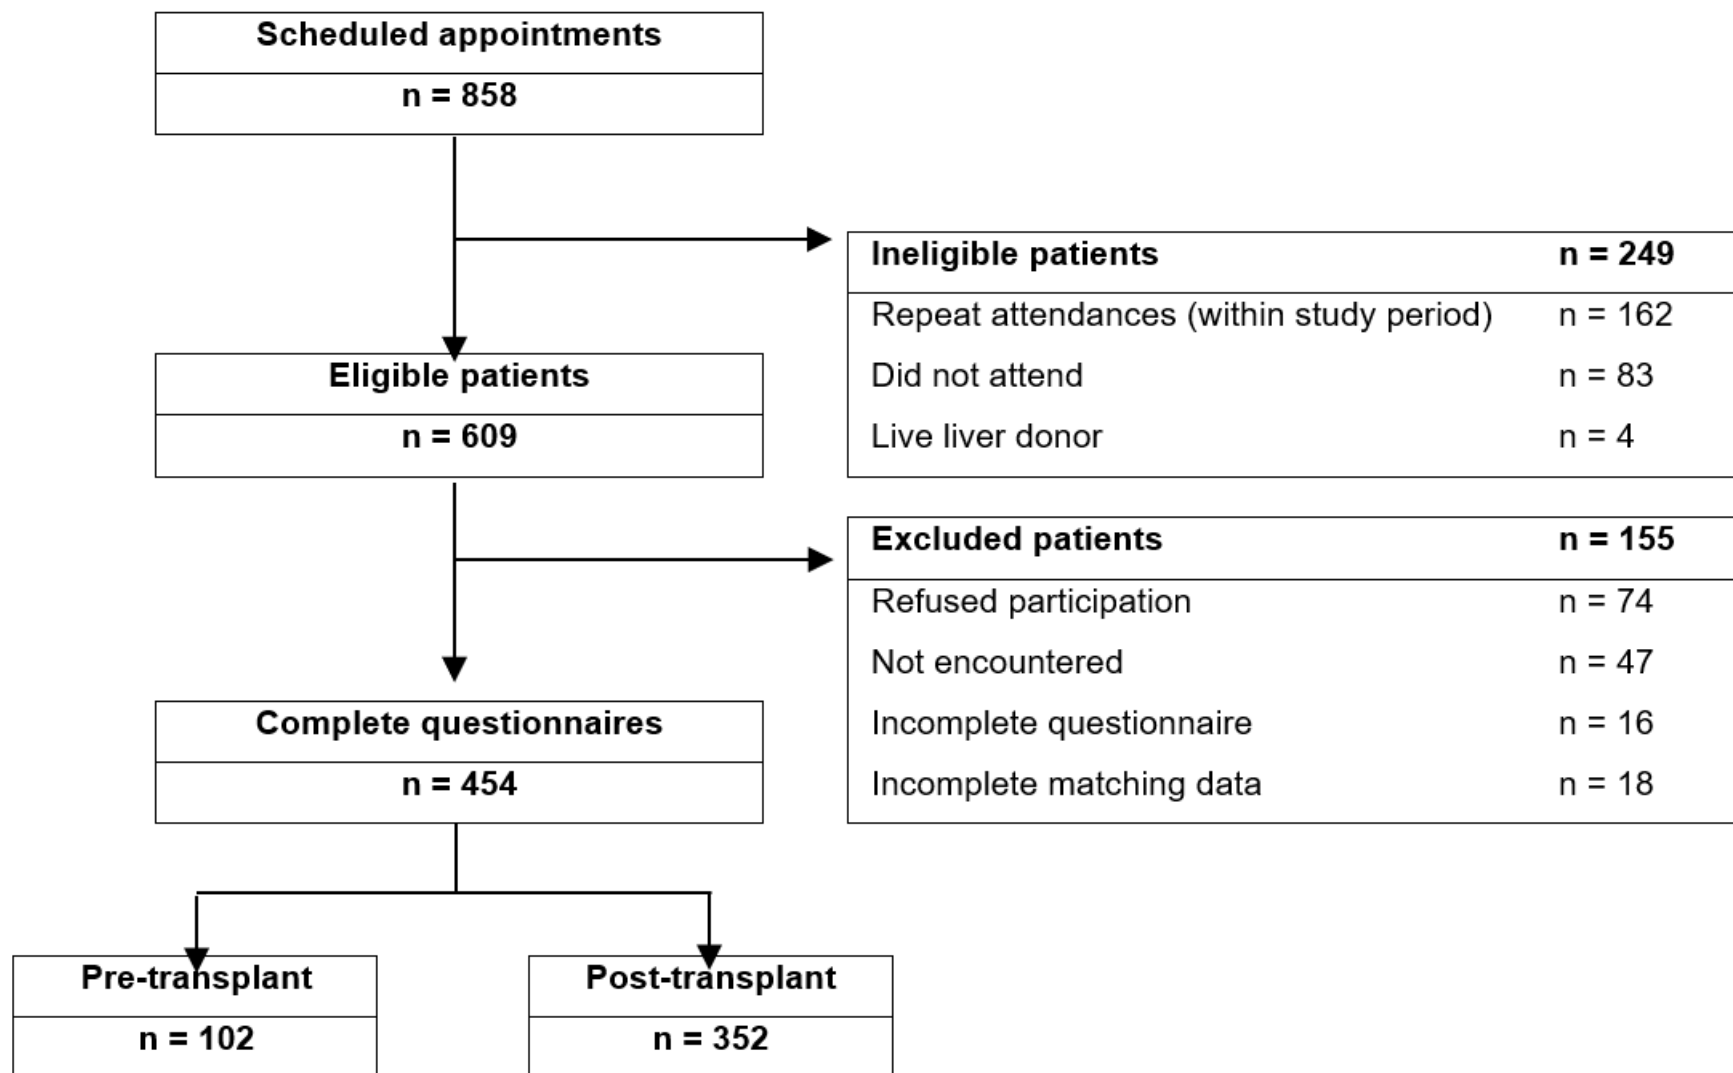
Scheduled appointments
n = 858

Ineligible patients n = 249
Repeat attendances (within study period) n = 162
Did not attend n = 83
Live liver donor n = 4

Eligible patients
n = 609

Excluded patients n = 155
Refused participation n = 74
Not encountered n = 47
Incomplete questionnaire n = 16
Incomplete matching data n = 18

Complete questionnaires
n = 454

Pre-transplant
n = 102

Post-transplant
n = 352